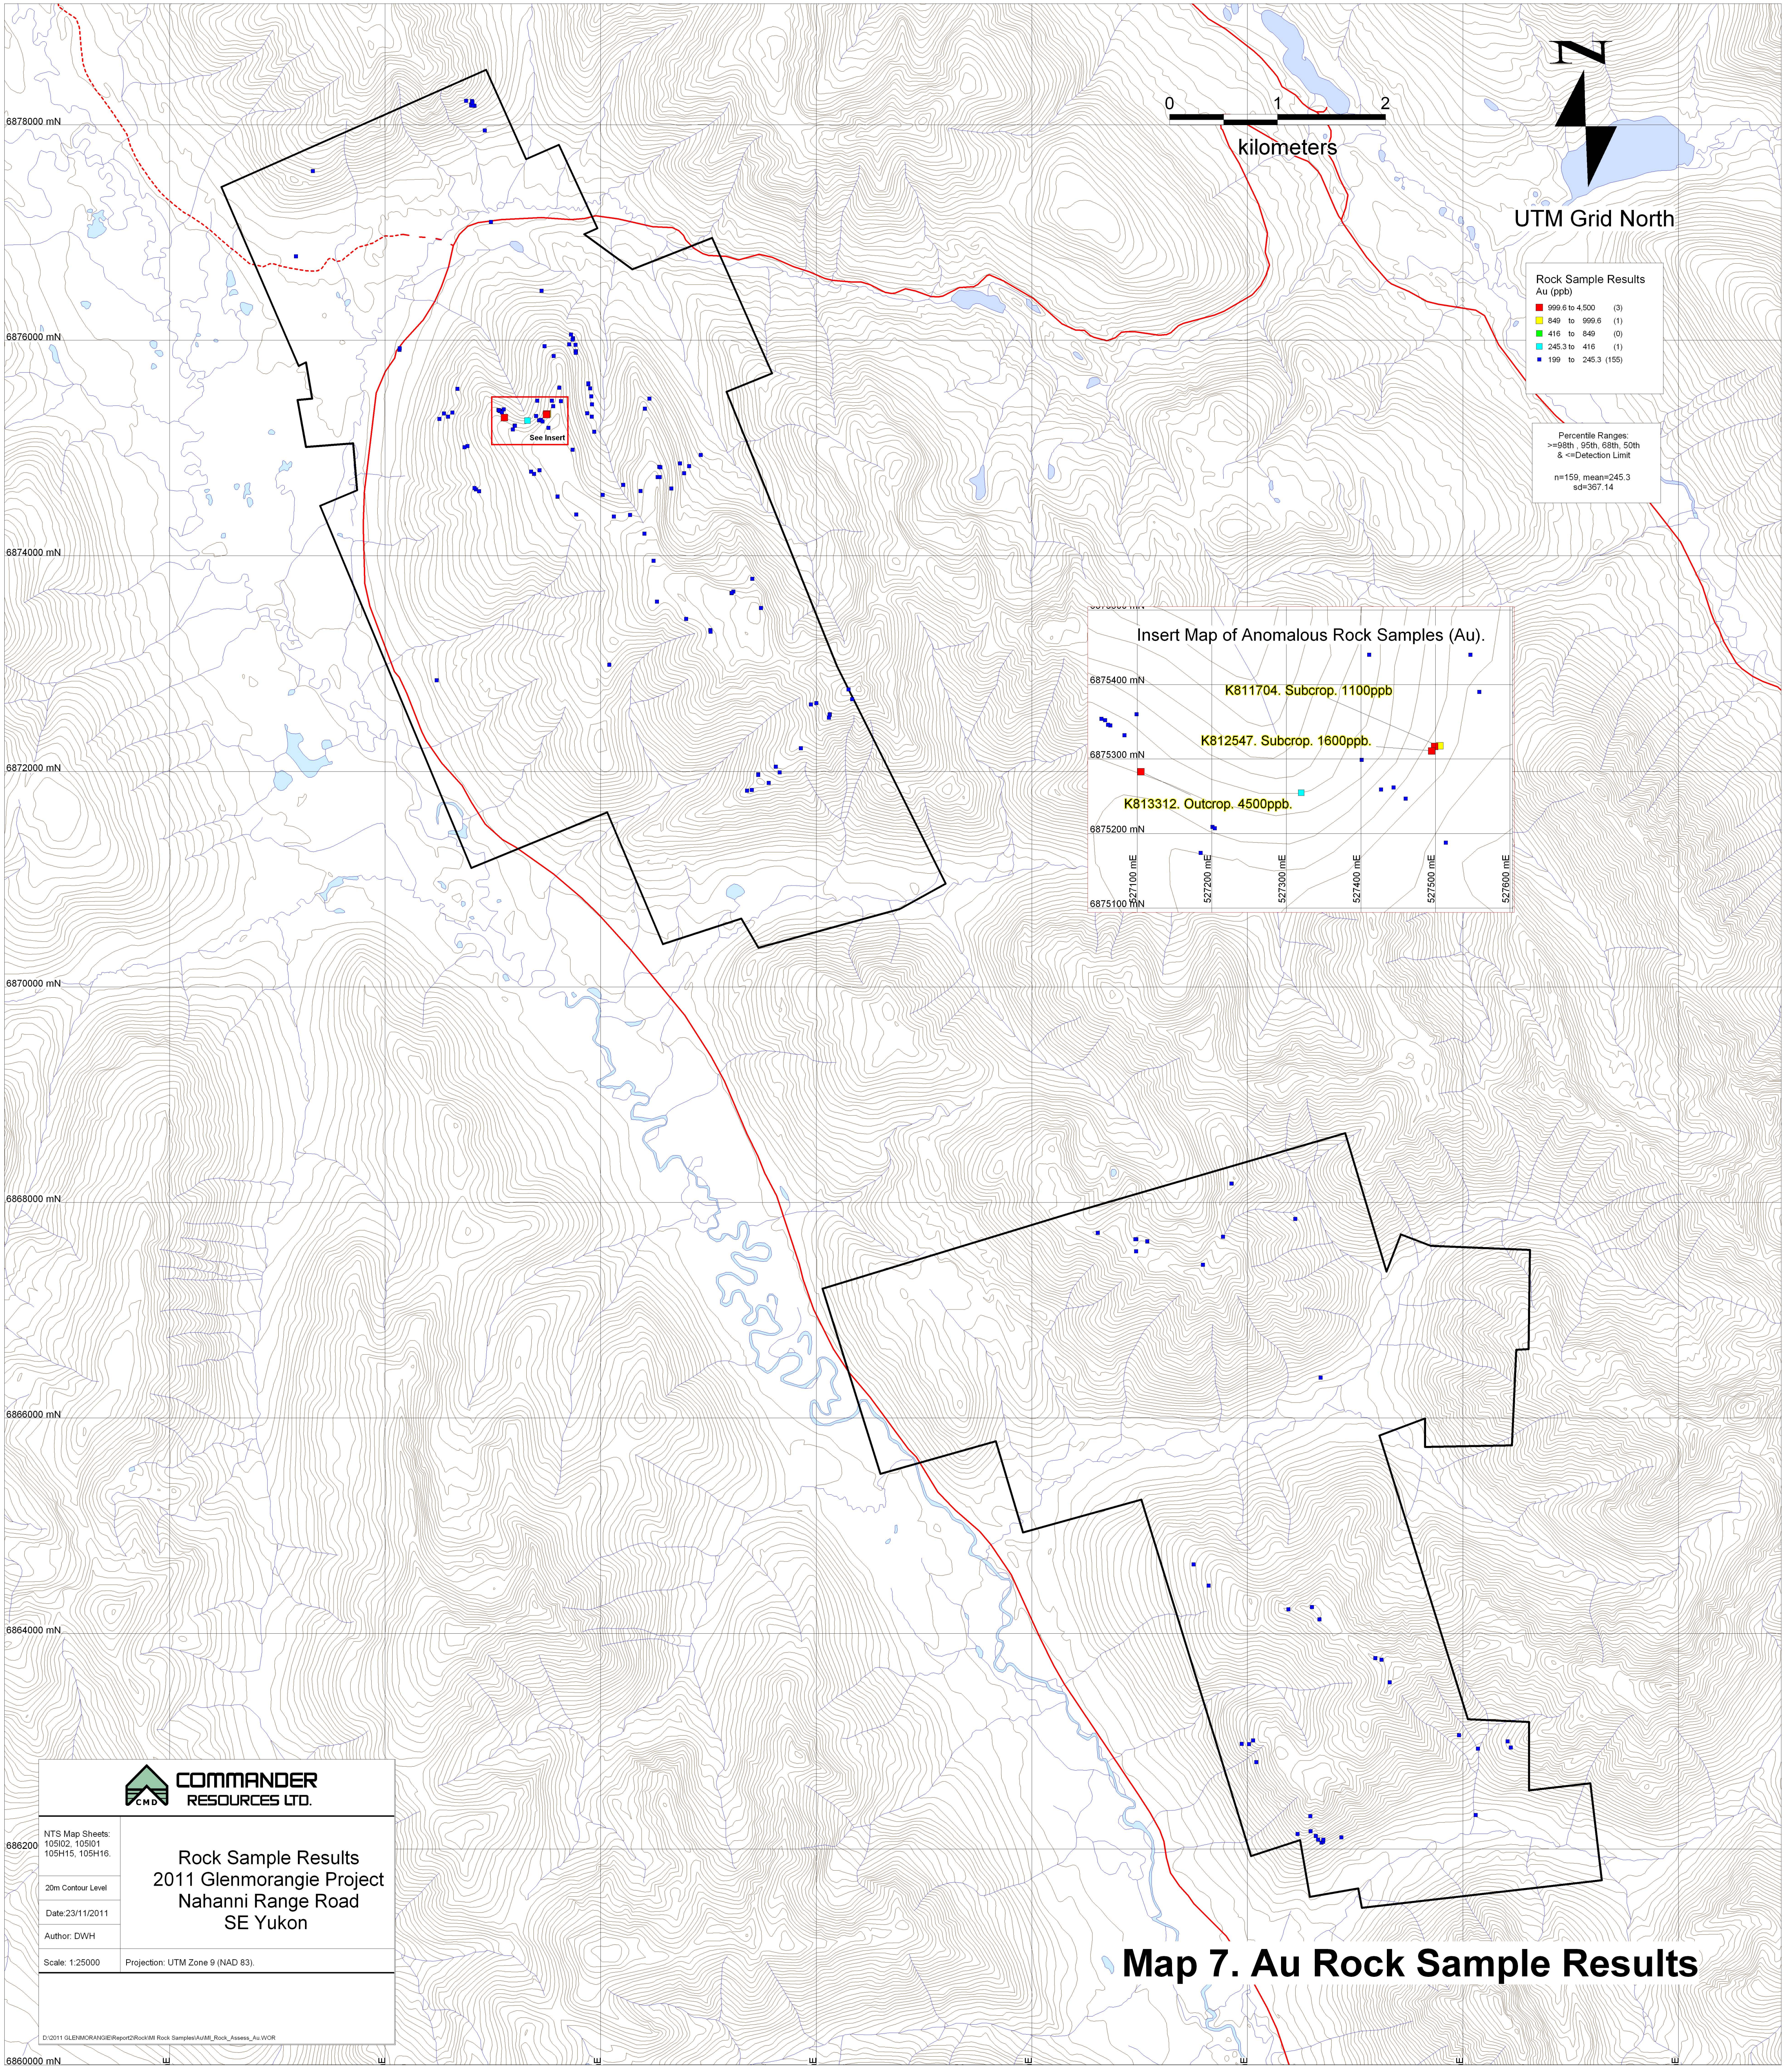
N

0 1 2
kilometers

UTM Grid North

6878000 mN
6876000 mN
6874000 mN
6872000 mN
6870000 mN
6868000 mN
6866000 mN
6864000 mN
6862000 mN
6860000 mN

Rock Sample Results
Au (ppb)
999.6 to 4,500 (3)
849 to 999.6 (1)
416 to 849 (0)
245.3 to 416 (1)
199 to 245.3 (155)

Percentile Ranges:
>=98th , 95th, 68th, 50th
& <=Detection Limit

n=159, mean=245.3
sd=367.14

See Insert

Insert Map of Anomalous Rock Samples (Au).

6875400 mN
6875300 mN
6875200 mN
6875100 mN

K811704. Subcrop. 1100ppb
K812547. Subcrop. 1600ppb.
K813312. Outcrop. 4500ppb.

527100 mE
527200 mE
527300 mE
527400 mE
527500 mE
527600 mE

COMMANDER RESOURCES LTD.
CMD

NTS Map Sheets:
105I02, 105I01
105H15, 105H16.

20m Contour Level

Date:23/11/2011

Author: DWH

Rock Sample Results
2011 Glenmorangie Project
Nahanni Range Road
SE Yukon

Scale: 1:25000

Projection: UTM Zone 9 (NAD 83).

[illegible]

Map 7. Au Rock Sample Results